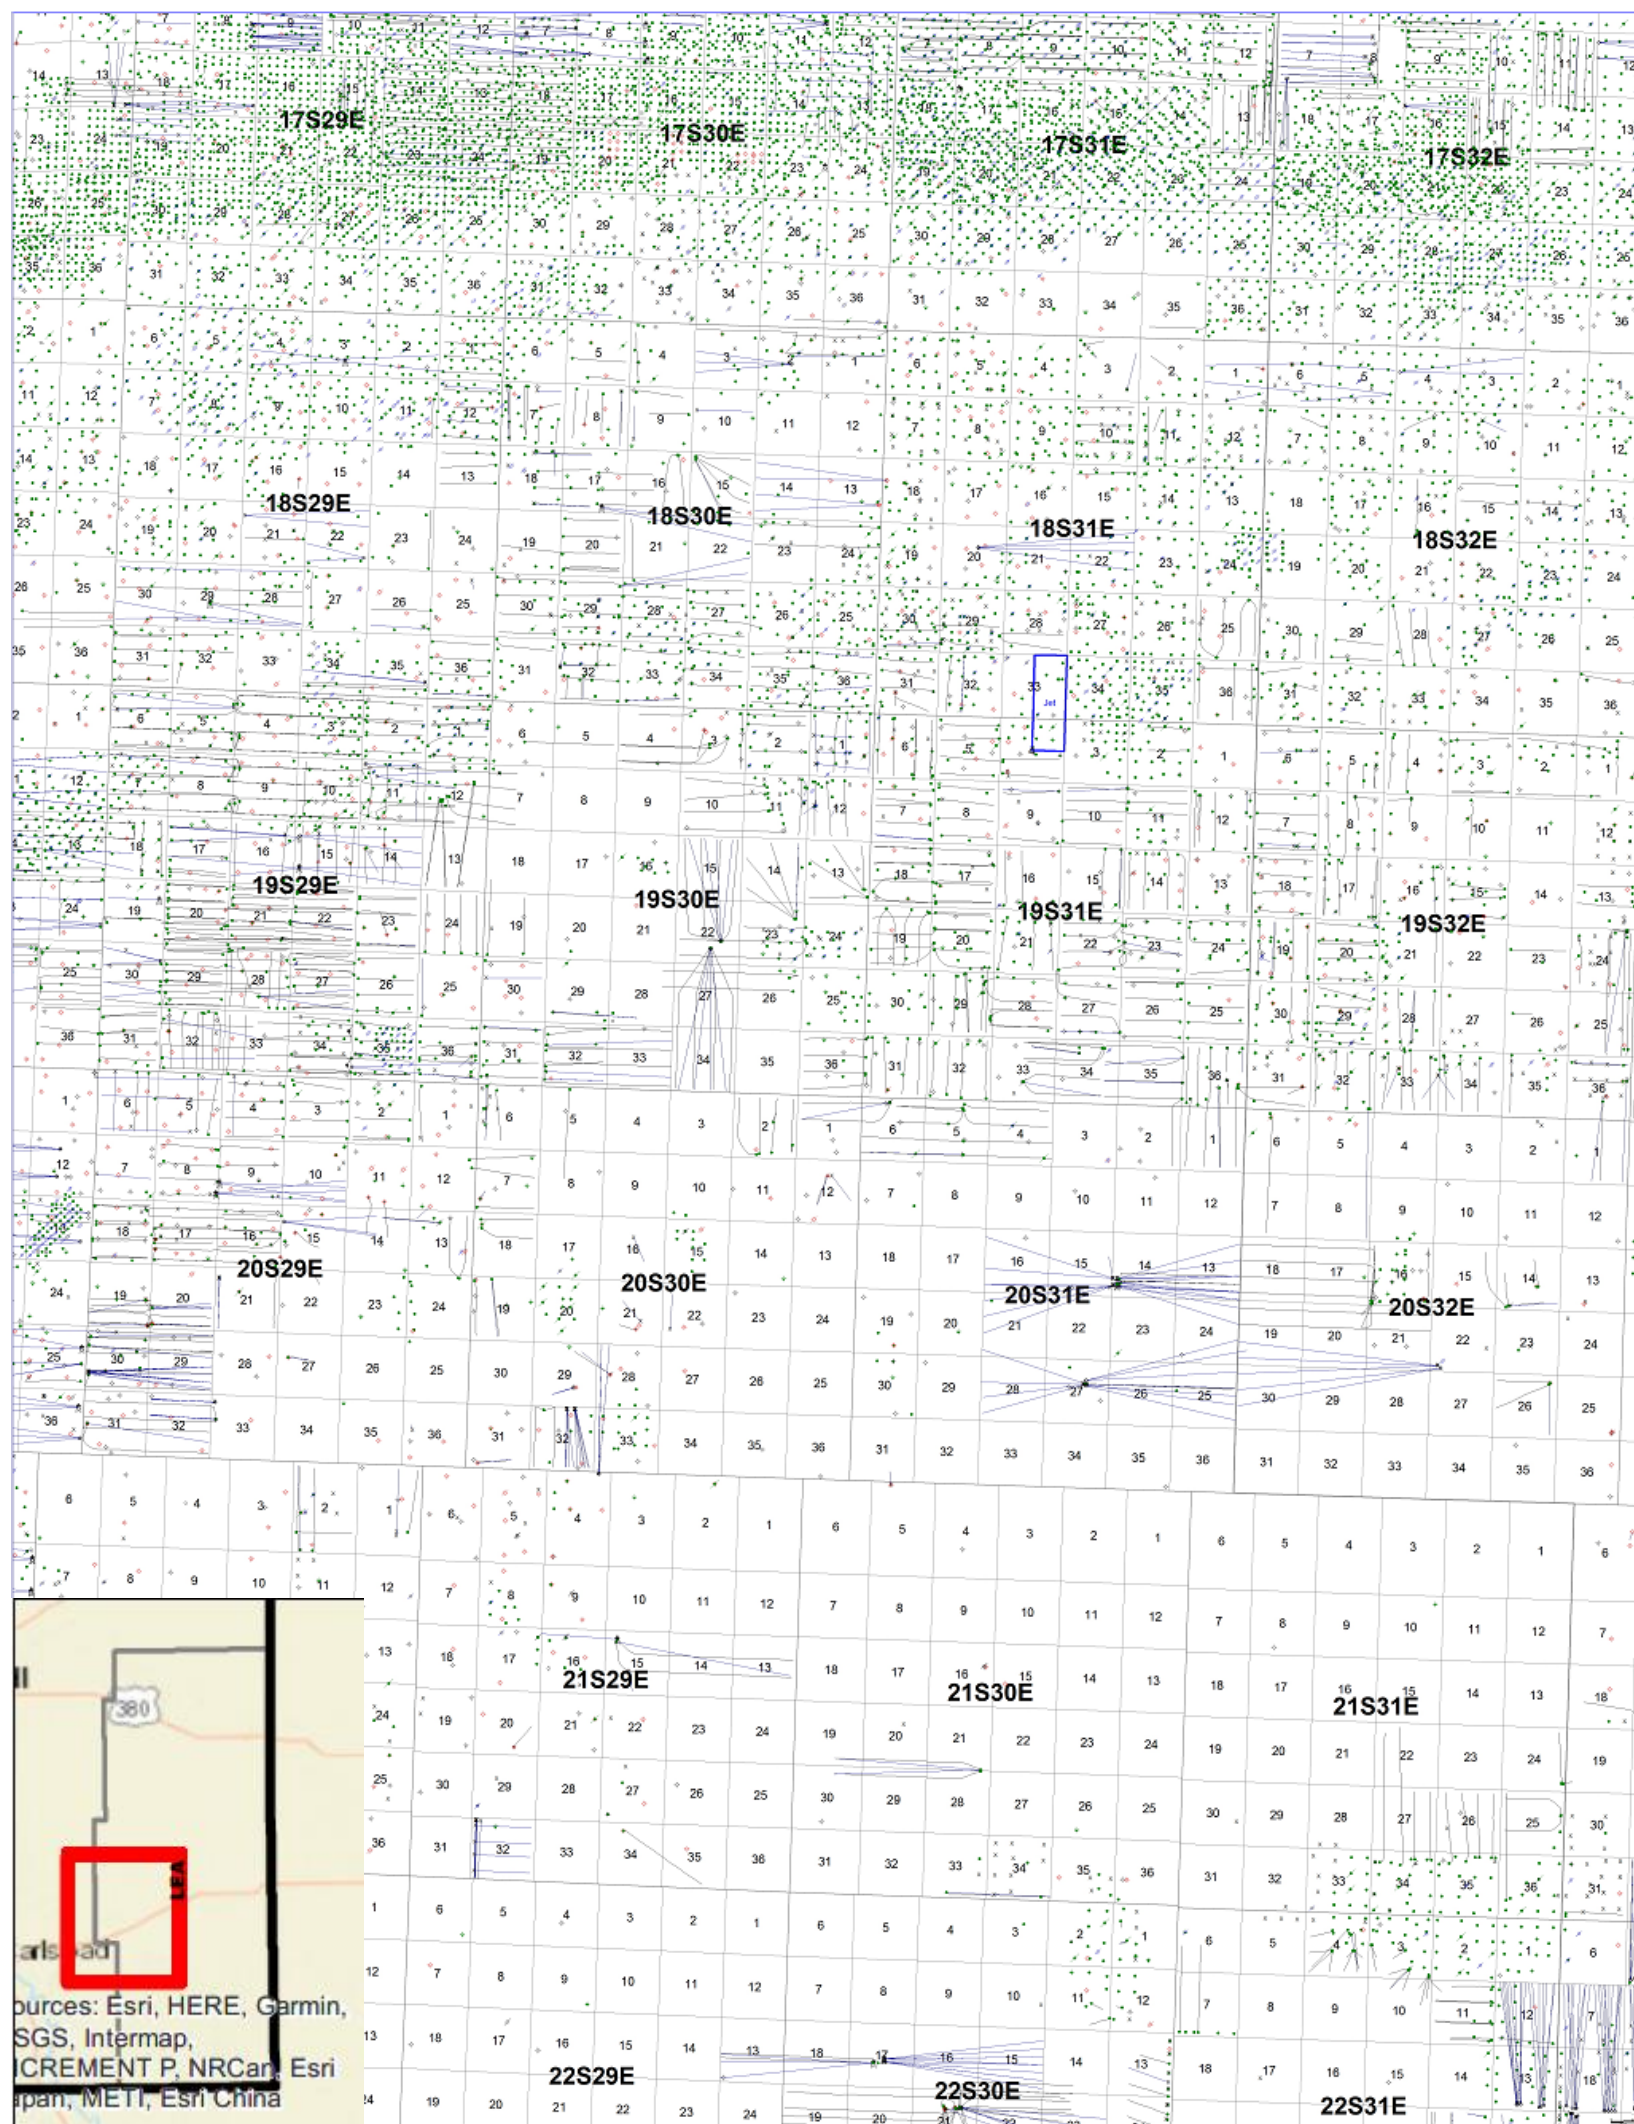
17S29E
17S30E
17S31E
17S32E
18S29E
18S30E
18S31E
18S32E
Jet
19S29E
19S30E
19S31E
19S32E
20S29E
20S30E
20S31E
20S32E
21S29E
21S30E
21S31E
22S29E
22S30E
22S31E

380
LEA
arlsbad
ources: Esri, HERE, Garmin, SGS, Intermap, ICREMENT P, NRCan, Esri apan, METI, Esri China